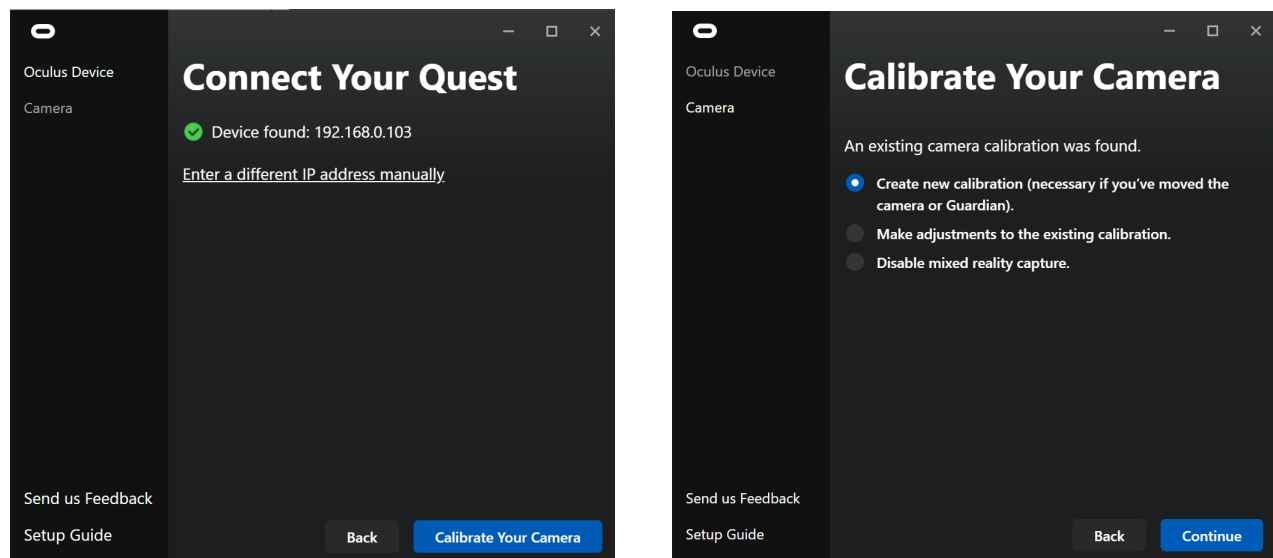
Oculus Device
Camera

Connect Your Quest

Device found: 192.168.0.103

Enter a different IP address manually

Send us Feedback
Setup Guide

Back
Calibrate Your Camera

Oculus Device
Camera

Calibrate Your Camera

An existing camera calibration was found.

Create new calibration (necessary if you've moved the camera or Guardian).
Make adjustments to the existing calibration.
Disable mixed reality capture.

Send us Feedback
Setup Guide

Back
Continue